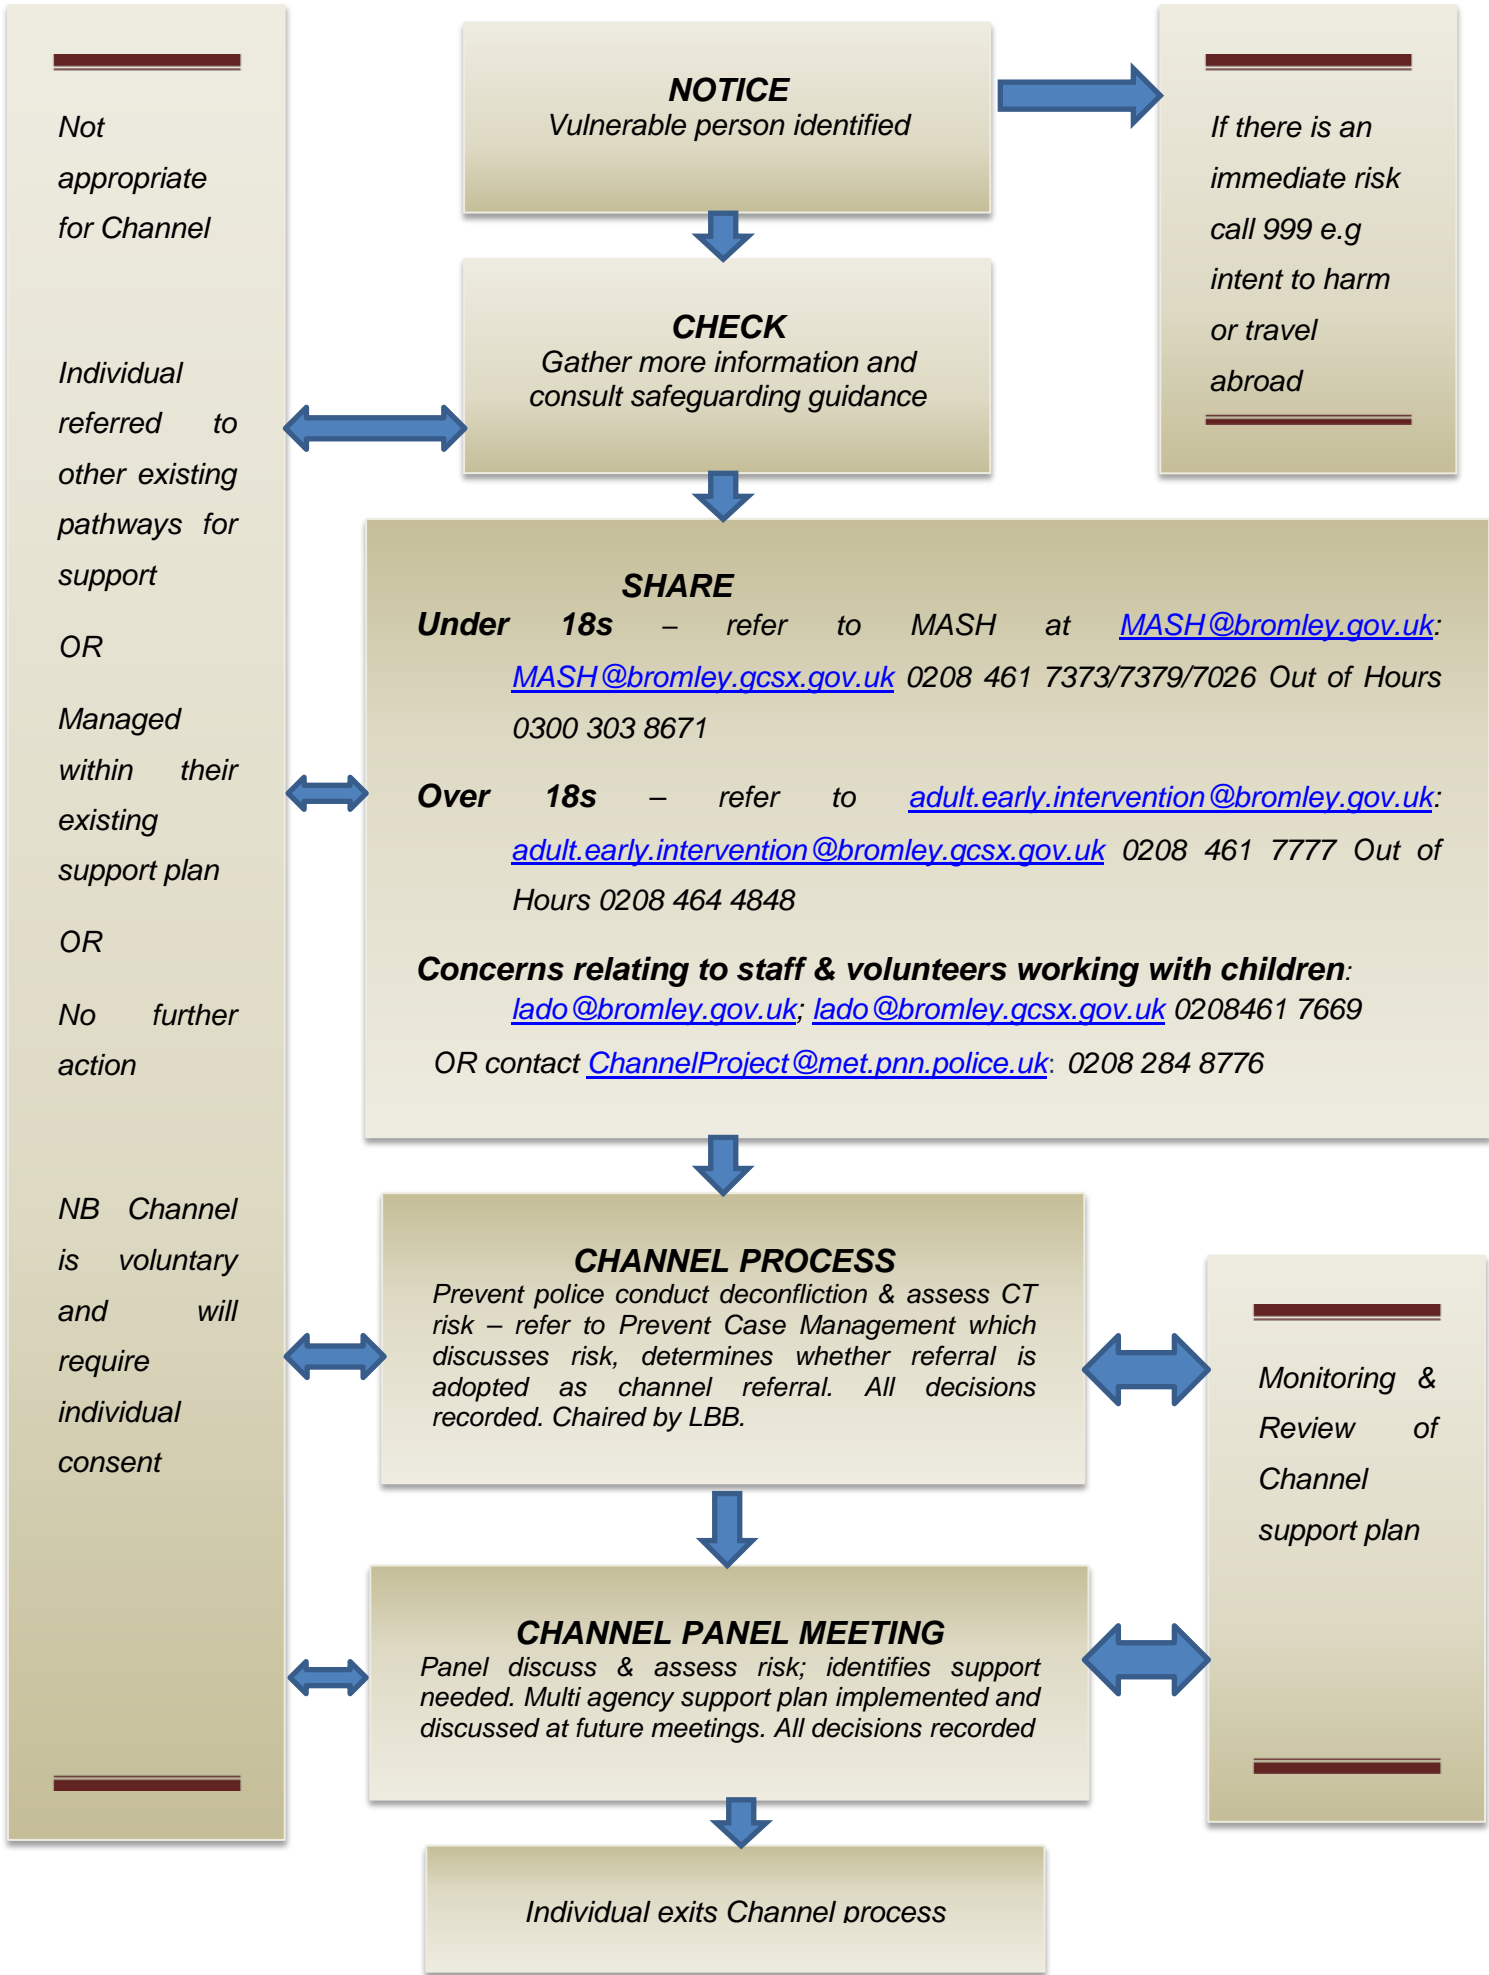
Not appropriate for Channel

Individual referred to other existing pathways for support

OR

Managed within their existing support plan

OR

No further action

NB Channel is voluntary and will require individual consent

NOTICE
Vulnerable person identified

If there is an immediate risk call 999 e.g intent to harm or travel abroad

CHECK
Gather more information and consult safeguarding guidance

SHARE

Under 18s – refer to MASH at MASH@bromley.gov.uk: MASH@bromley.gcsx.gov.uk 0208 461 7373/7379/7026 Out of Hours 0300 303 8671

Over 18s – refer to adult.early.intervention@bromley.gov.uk: adult.early.intervention@bromley.gcsx.gov.uk 0208 461 7777 Out of Hours 0208 464 4848

Concerns relating to staff & volunteers working with children: lado@bromley.gov.uk; lado@bromley.gcsx.gov.uk 0208461 7669

OR contact ChannelProject@met.pnn.police.uk: 0208 284 8776

CHANNEL PROCESS
Prevent police conduct deconfliction & assess CT risk – refer to Prevent Case Management which discusses risk, determines whether referral is adopted as channel referral. All decisions recorded. Chaired by LBB.

Monitoring & Review of Channel support plan

CHANNEL PANEL MEETING
Panel discuss & assess risk; identifies support needed. Multi agency support plan implemented and discussed at future meetings. All decisions recorded

Individual exits Channel process